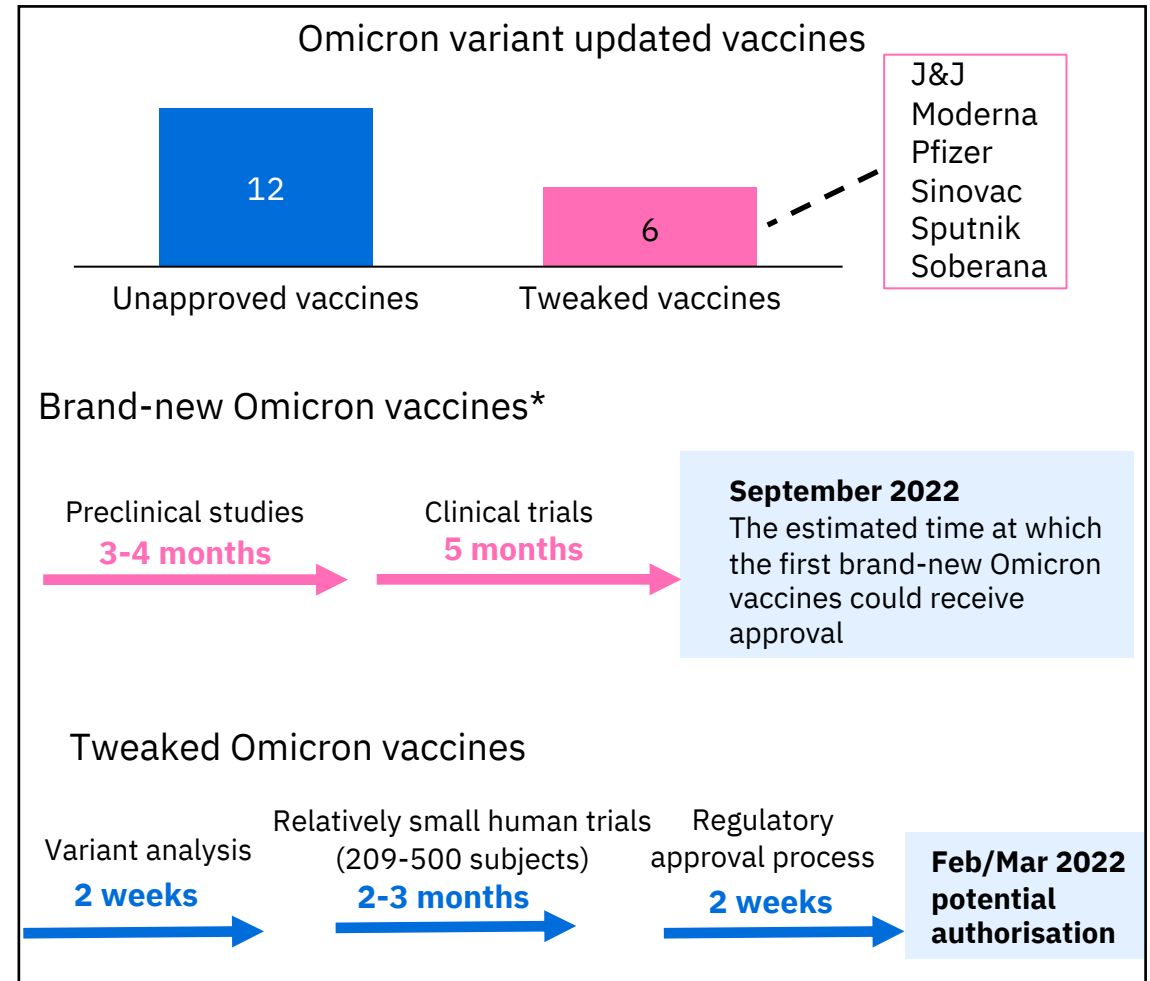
Omicron variant updated vaccines

12
Unapproved vaccines

6
Tweaked vaccines

J&J
Moderna
Pfizer
Sinovac
Sputnik
Soberana

Brand-new Omicron vaccines*

Preclinical studies
3-4 months

Clinical trials
5 months

September 2022
The estimated time at which the first brand-new Omicron vaccines could receive approval

Tweaked Omicron vaccines

Variant analysis
2 weeks

Relatively small human trials (209-500 subjects)
2-3 months

Regulatory approval process
2 weeks

Feb/Mar 2022 potential authorisation